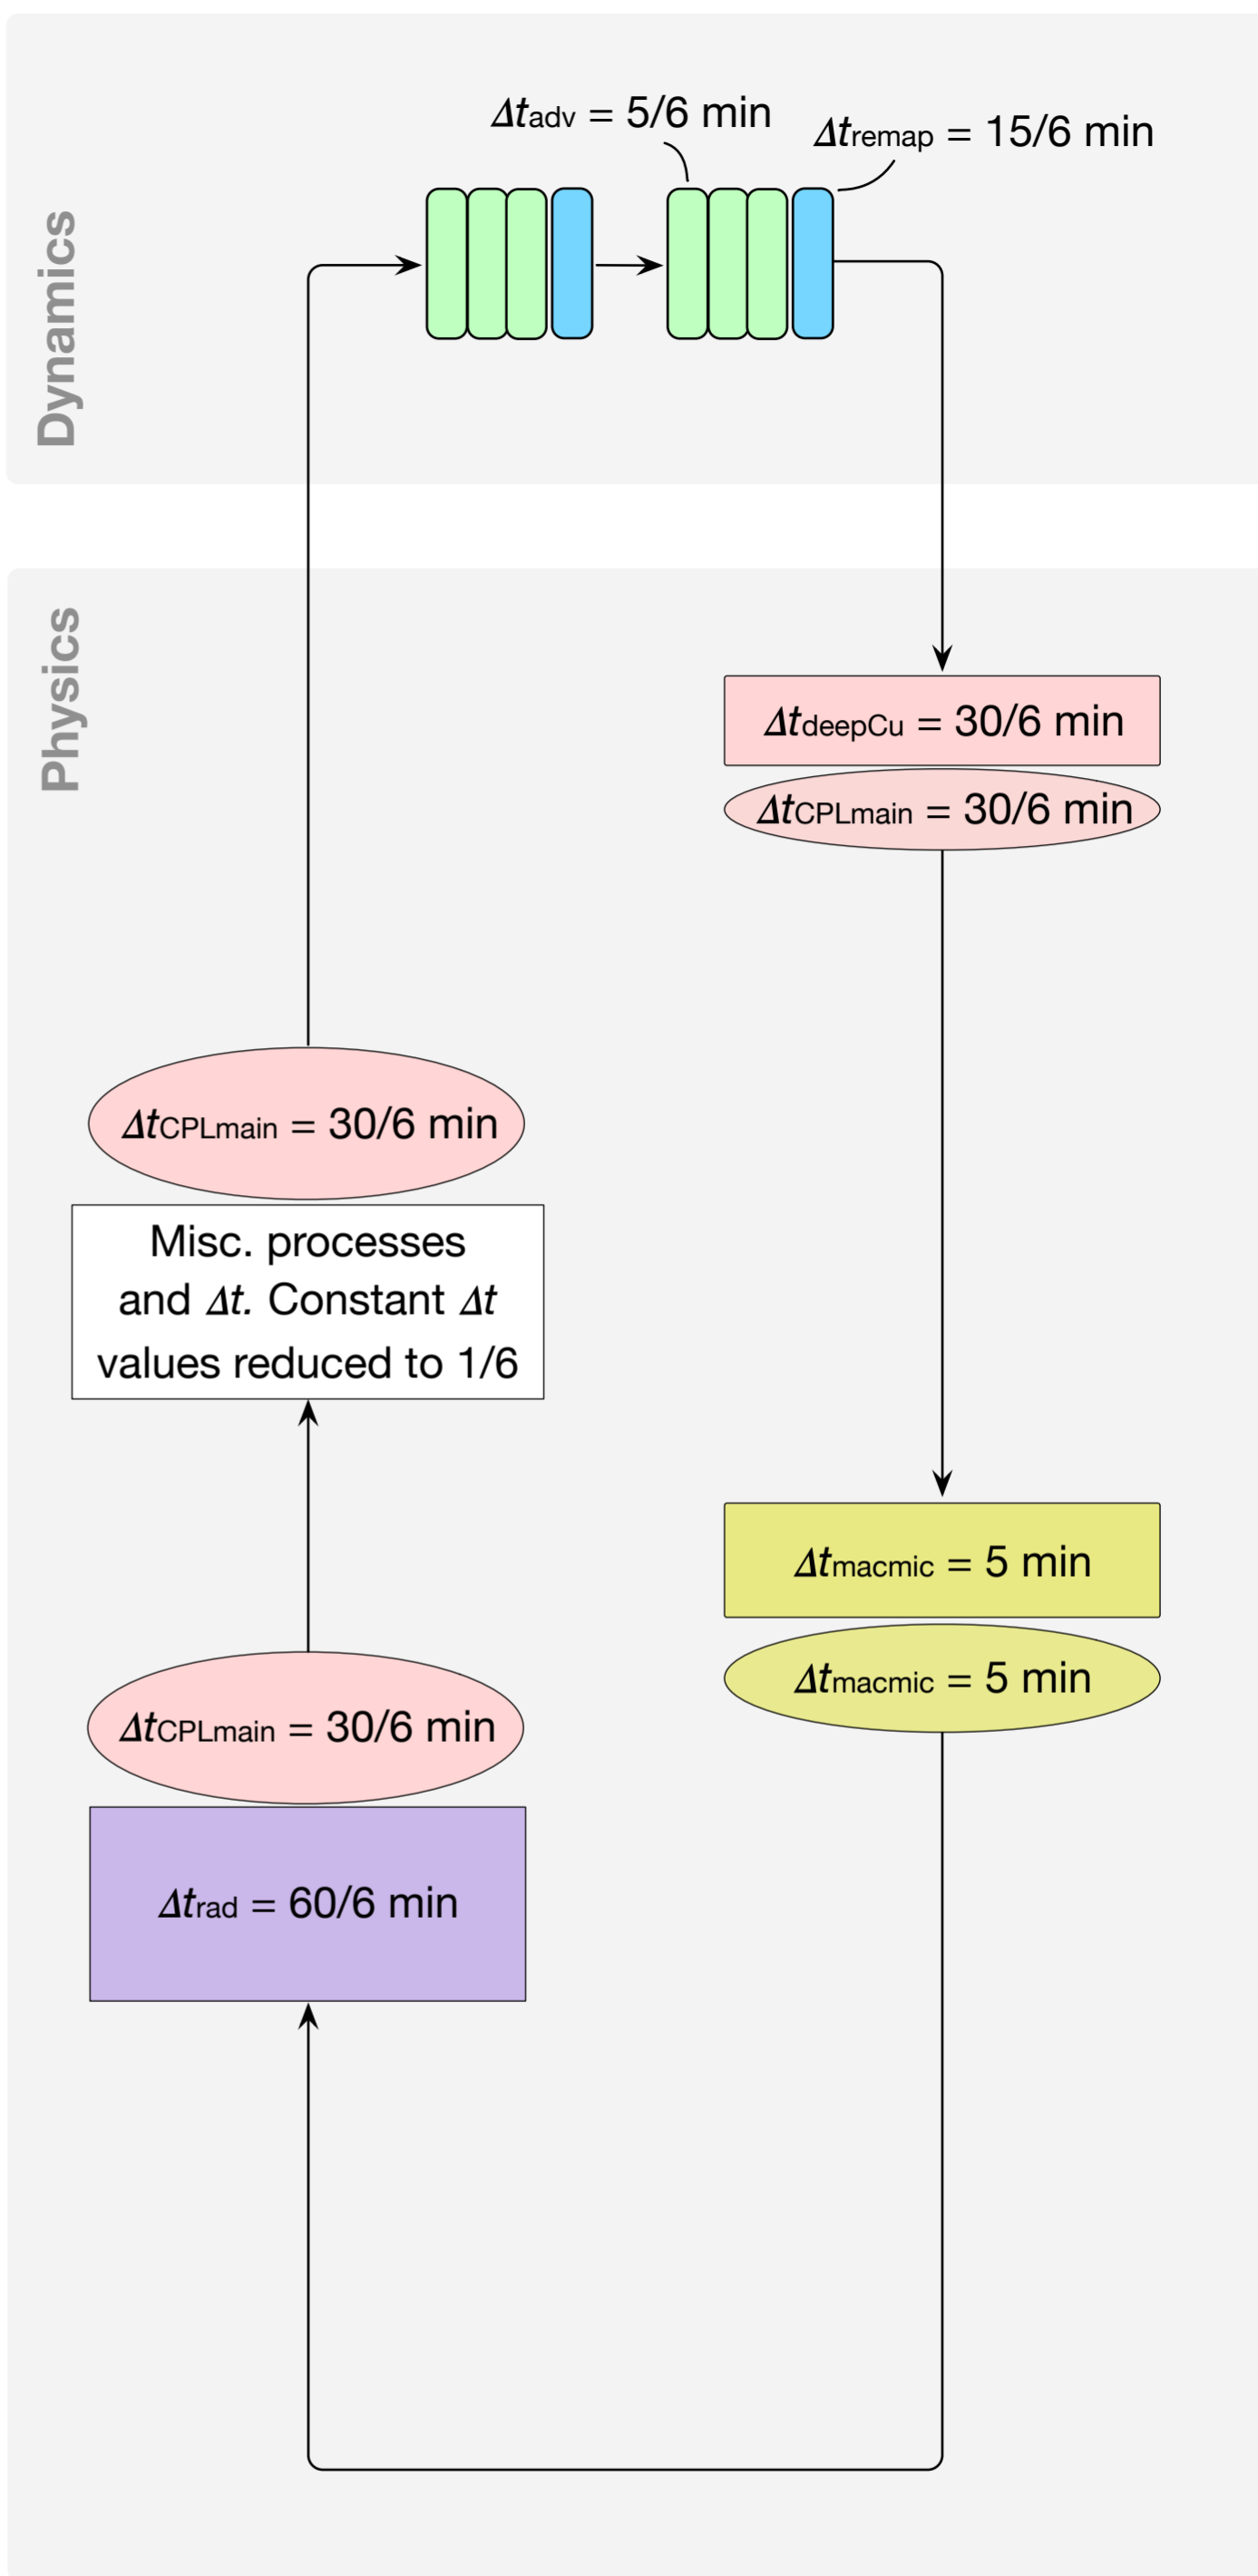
Dynamics

$\Delta t_{adv}$ = 5/6 min

$\Delta t_{remap}$ = 15/6 min

Physics

$\Delta t_{deepCu}$ = 30/6 min

$\Delta t_{CPLmain}$ = 30/6 min

$\Delta t_{CPLmain}$ = 30/6 min

Misc. processes and $\Delta t$. Constant $\Delta t$ values reduced to 1/6

$\Delta t_{macmic}$ = 5 min

$\Delta t_{macmic}$ = 5 min

$\Delta t_{CPLmain}$ = 30/6 min

$\Delta t_{rad}$ = 60/6 min